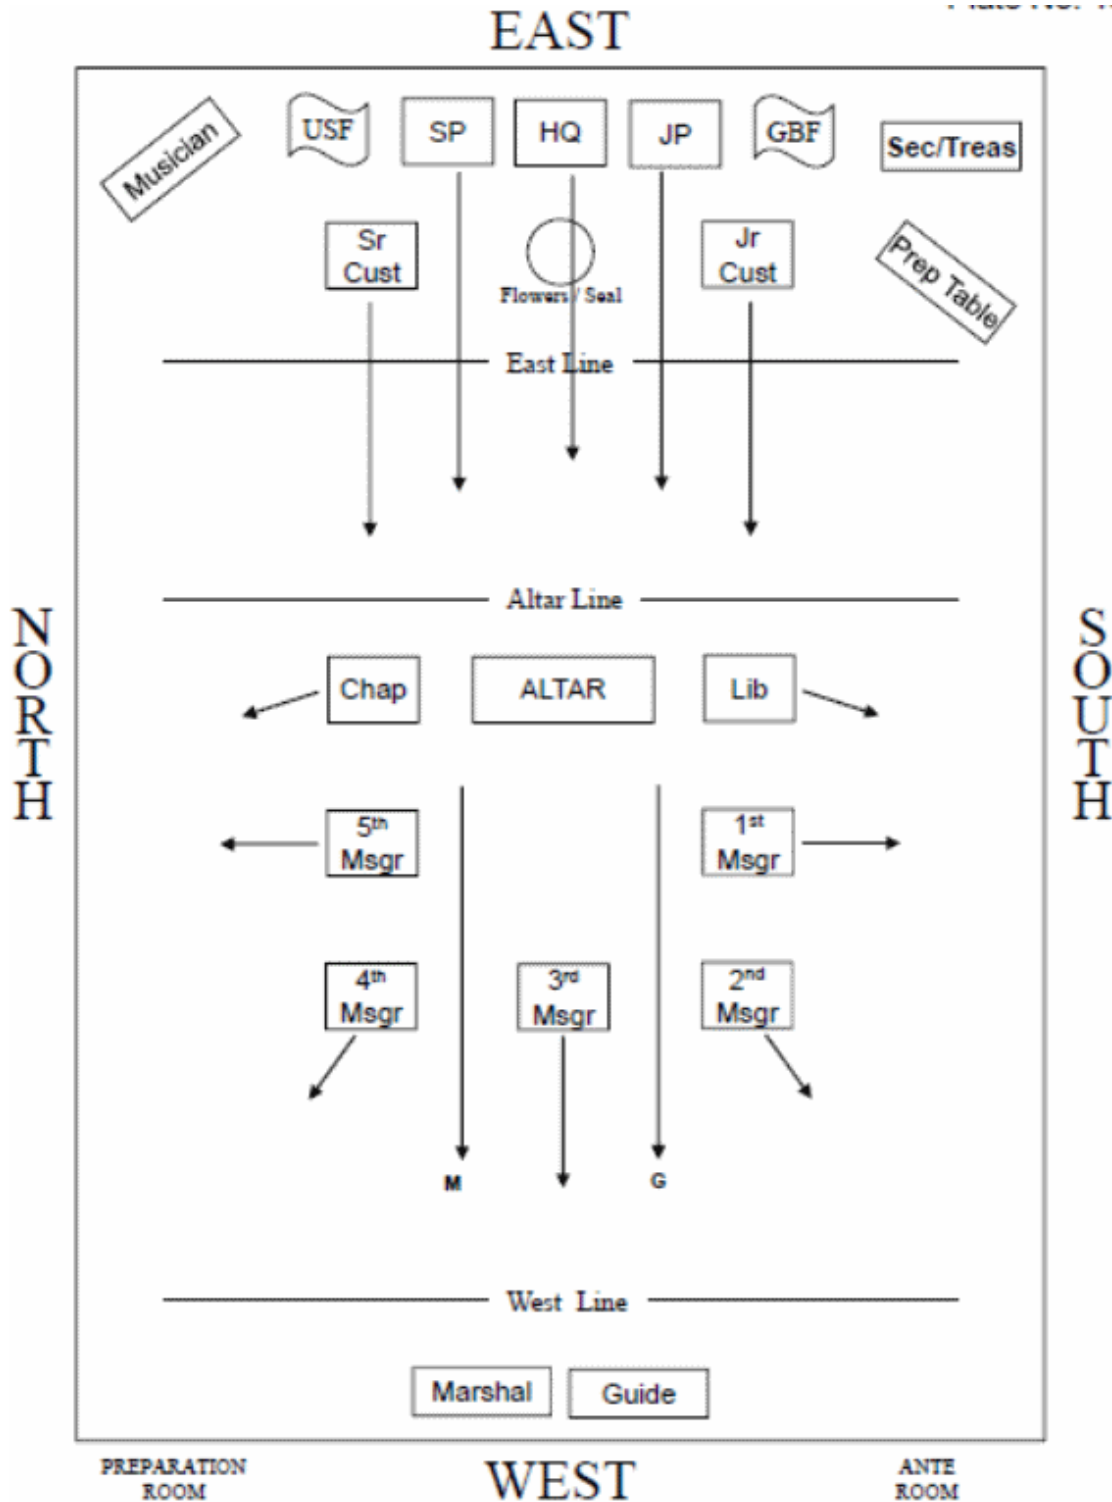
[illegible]

EAST

Musician

USF

SP

HQ

JP

GBF

Sec/Treas

Sr Cust

Flowers / Seal

Jr Cust

Prep Table

East Line

Altar Line

NORTH

SOUTH

Chap

ALTAR

Lib

5th Msgr

1st Msgr

4th Msgr

3rd Msgr

2nd Msgr

M

G

West Line

Marshal

Guide

PREPARATION ROOM

WEST

ANTE ROOM